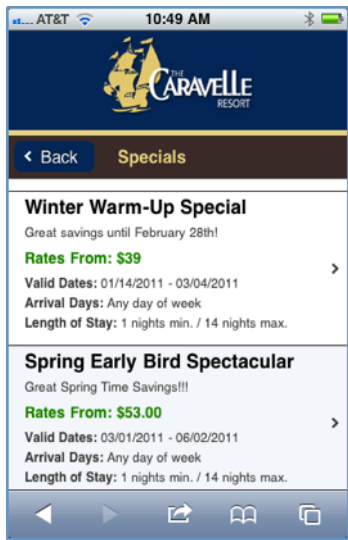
AT&T 10:49 AM

THE CARAVELLE RESORT

Back Specials

Winter Warm-Up Special
Great savings until February 28th!
Rates From: $39
Valid Dates: 01/14/2011 - 03/04/2011
Arrival Days: Any day of week
Length of Stay: 1 nights min. / 14 nights max.

Spring Early Bird Spectacular
Great Spring Time Savings!!!
Rates From: $53.00
Valid Dates: 03/01/2011 - 06/02/2011
Arrival Days: Any day of week
Length of Stay: 1 nights min. / 14 nights max.